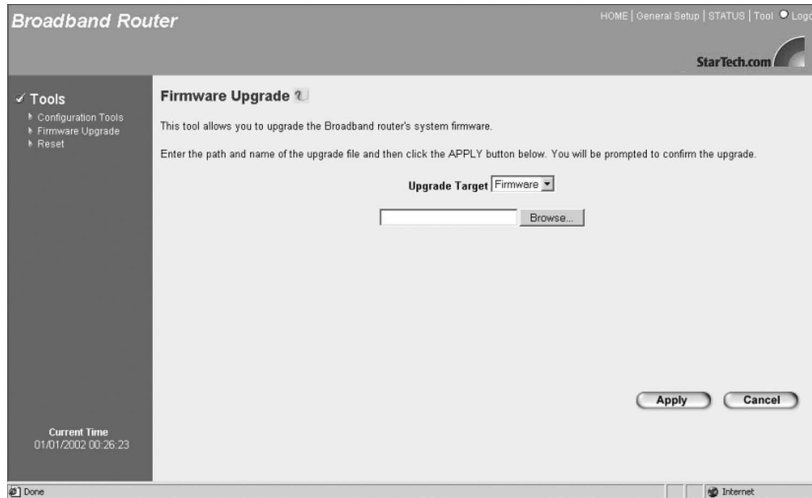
Broadband Router

HOME | General Setup | STATUS | Tool | Logo

StarTech.com

Tools
Configuration Tools
Firmware Upgrade
Reset

Firmware Upgrade

This tool allows you to upgrade the Broadband router's system firmware.

Enter the path and name of the upgrade file and then click the APPLY button below. You will be prompted to confirm the upgrade.

Upgrade Target Firmware

Browse...

Apply Cancel

Current Time
01/01/2002 00:26:23

Done

Internet